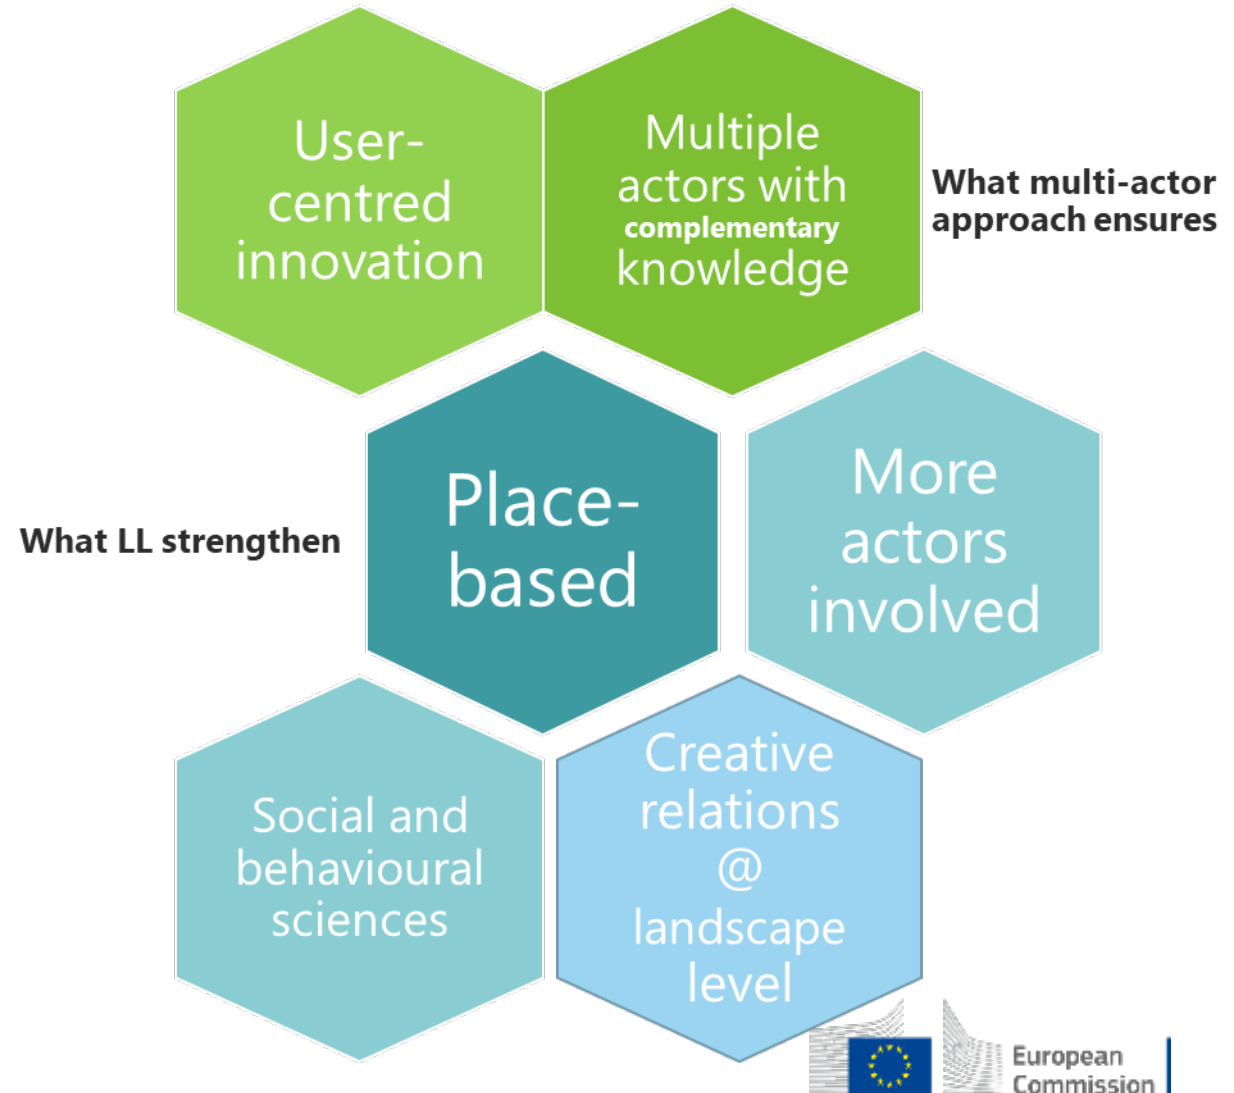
User-centred innovation

Multiple actors with complementary knowledge

What multi-actor approach ensures

What LL strengthen

Place-based

More actors involved

Social and behavioural sciences

Creative relations @ landscape level

European Commission